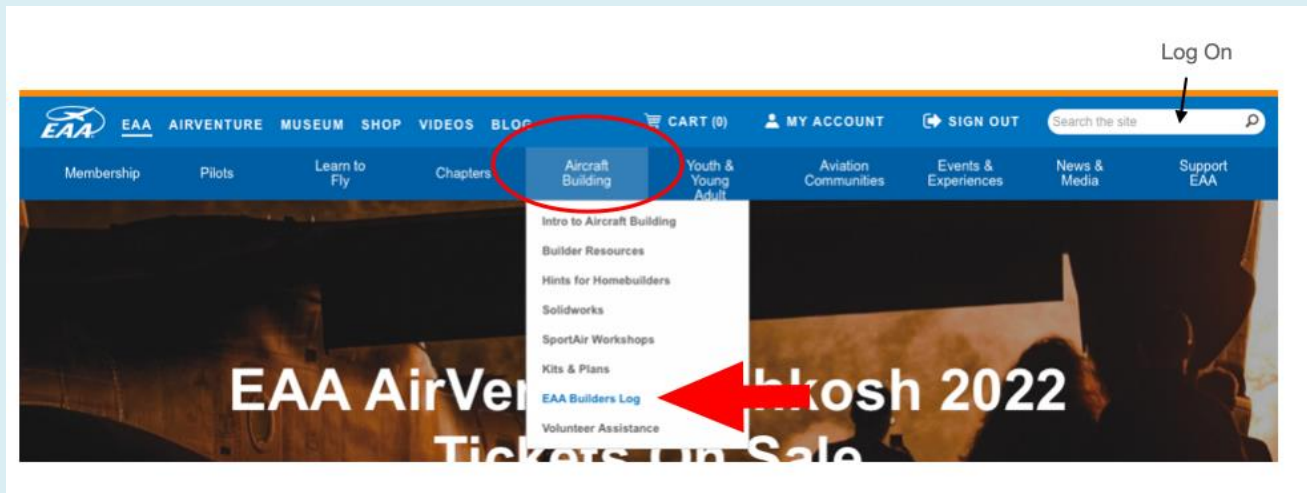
Log On

EAA

EAA AIRVENTURE MUSEUM SHOP VIDEOS BLOG

CART (0) MY ACCOUNT SIGN OUT

Search the site

Membership Pilots Learn to Fly Chapters Aircraft Building Youth & Young Adult Aviation Communities Events & Experiences News & Media Support EAA

Intro to Aircraft Building
Builder Resources
Hints for Homebuilders
Solidworks
SportAir Workshops
Kits & Plans
EAA Builders Log
Volunteer Assistance

EAA AirVe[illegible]hkosh 2022

Tickets On Sale